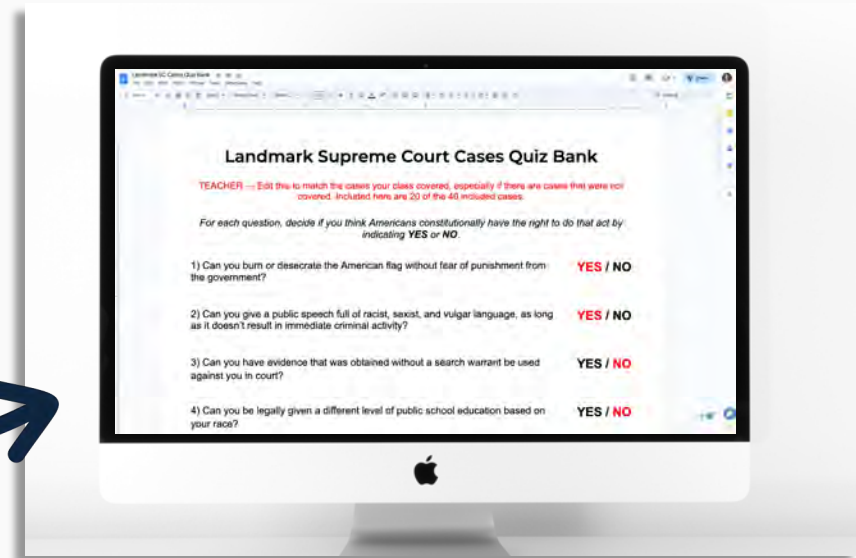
Landmark Supreme Court Cases Quiz Bank

TEACHER — Edit this to match the cases your class covered, especially if there are cases that were not covered. Included here are 20 of the 40 included cases.

For each question, decide if you think Americans constitutionally have the right to do that act by indicating YES or NO.

1) Can you burn or desecrate the American flag without fear of punishment from the government? YES / NO

2) Can you give a public speech full of racist, sexist, and vulgar language, as long as it doesn't result in immediate criminal activity? YES / NO

3) Can you have evidence that was obtained without a search warrant be used against you in court? YES / NO

4) Can you be legally given a different level of public school education based on your race? YES / NO